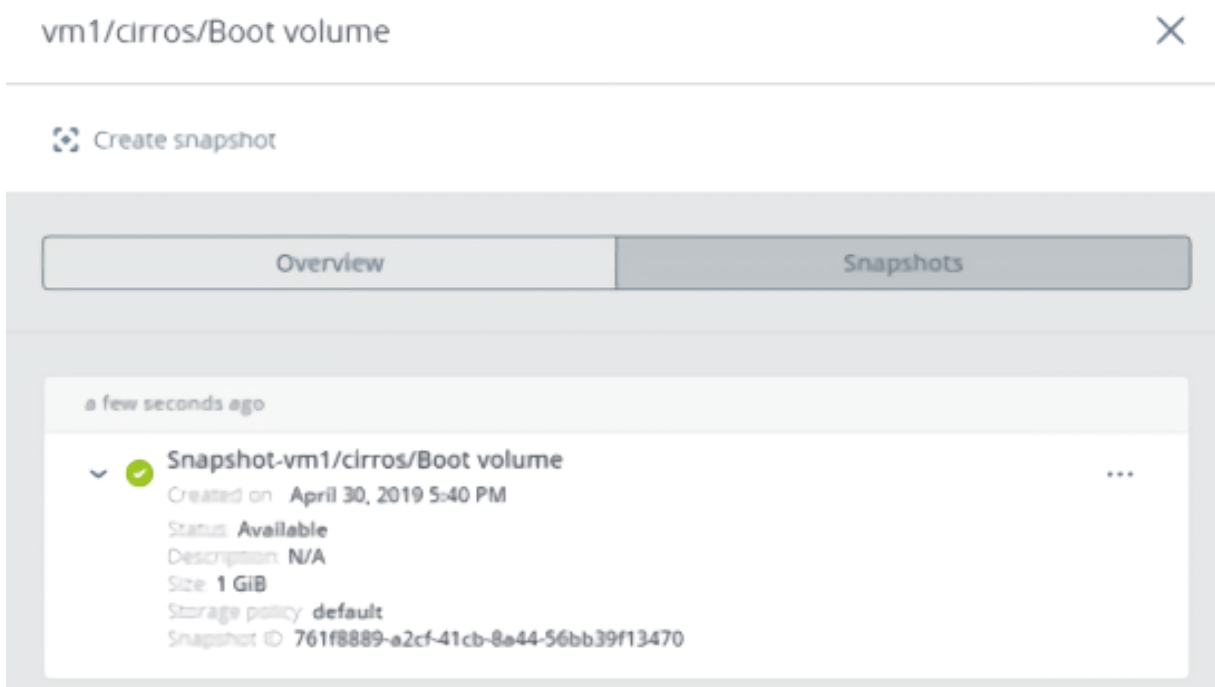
vm1/cirros/Boot volume

Create snapshot

Overview

Snapshots

a few seconds ago

Snapshot-vm1/cirros/Boot volume

Created on April 30, 2019 5:40 PM

Status Available

Description N/A

Size 1 GiB

Storage policy default

Snapshot ID 761f8889-a2cf-41cb-8a44-56bb39f13470